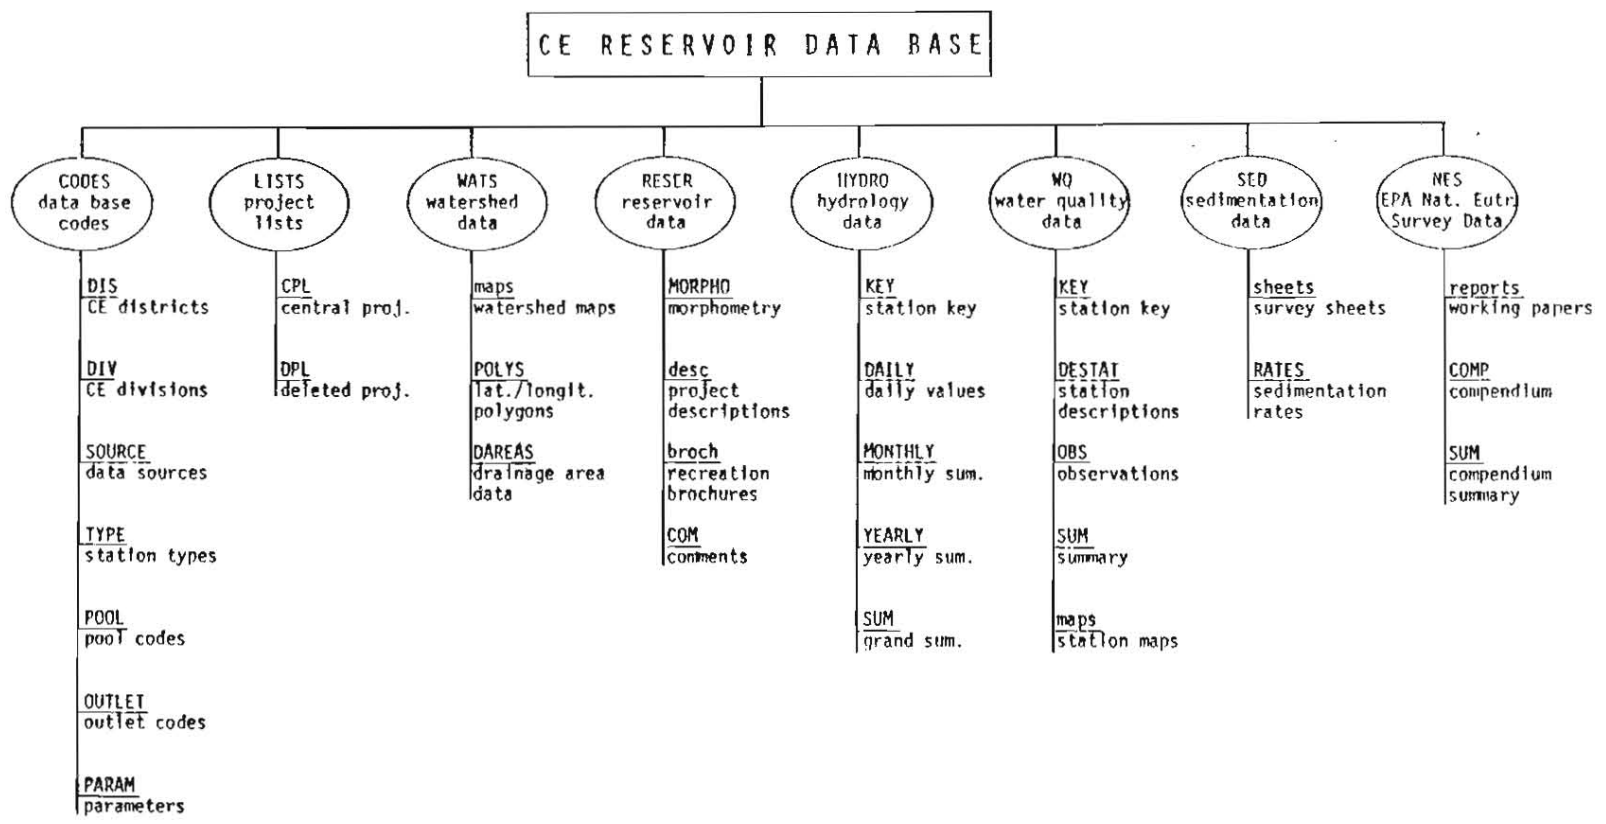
CE RESERVOIR DATA BASE

CODES
data base
codes

DIS
CE districts

DIV
CE divisions

SOURCE
data sources

TYPE
station types

POOL
pool codes

OUTLET
outlet codes

PARAM
parameters

LISTS
project
lists

CPL
central proj.

DPL
deleted proj.

WATS
watershed
data

maps
watershed maps

POLYS
lat./longit.
polygons

DAREAS
drainage area
data

RESER
reservoir
data

MORPHO
morphometry

desc
project
descriptions

broch
recreation
brochures

COM
comments

HYDRO
hydrology
data

KEY
station key

DAILY
daily values

MONTHLY
monthly sum.

YEARLY
yearly sum.

SUM
grand sum.

WQ
water quality
data

KEY
station key

DESTAT
station
descriptions

OBS
observations

SUM
summary

maps
station maps

SED
sedimentation
data

sheets
survey sheets

RATES
sedimentation
rates

NES
EPA Nat. Eutr.
Survey Data

reports
working papers

COMP
compendium

SUM
compendium
summary